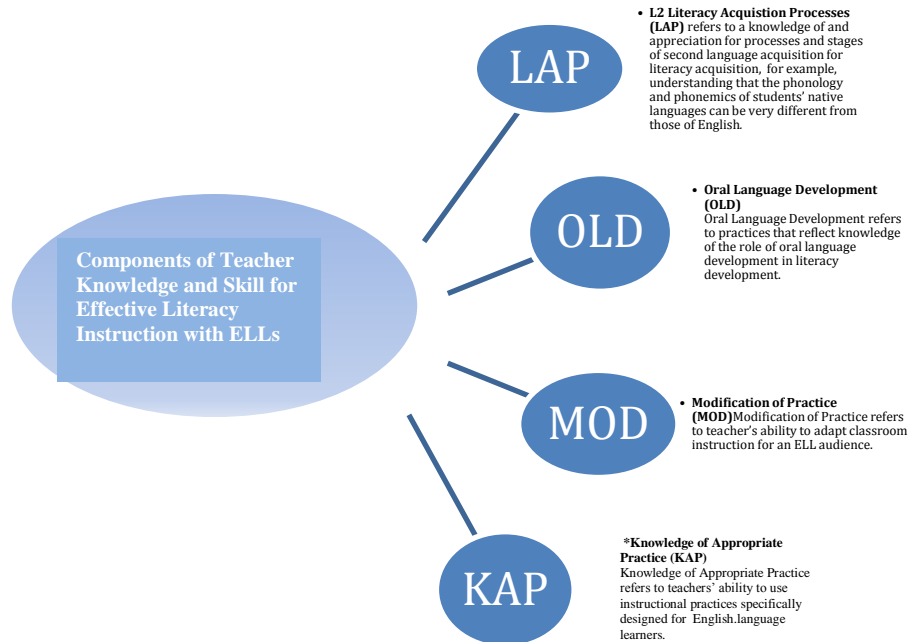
Components of Teacher Knowledge and Skill for Effective Literacy Instruction with ELLs

LAP

• **L2 Literacy Acquistion Processes (LAP)** refers to a knowledge of and appreciation for processes and stages of second language acquisition for literacy acquisition, for example, understanding that the phonology and phonemics of students' native languages can be very different from those of English.

OLD

• **Oral Language Development (OLD)** Oral Language Development refers to practices that reflect knowledge of the role of oral language development in literacy development.

MOD

• **Modification of Practice (MOD)**Modification of Practice refers to teacher's ability to adapt classroom instruction for an ELL audience.

KAP

***Knowledge of Appropriate Practice (KAP)**
Knowledge of Appropriate Practice refers to teachers' ability to use instructional practices specifically designed for English.language learners.